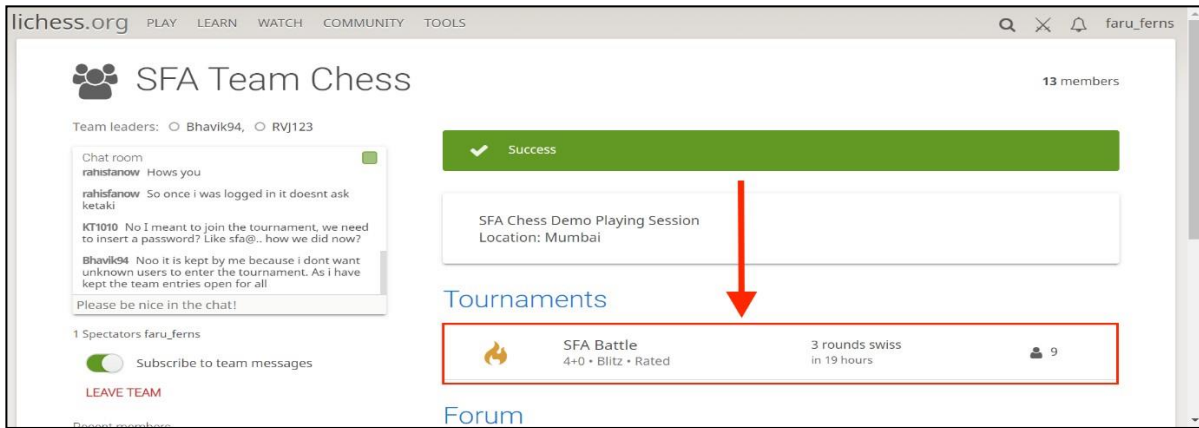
lichess.org PLAY LEARN WATCH COMMUNITY TOOLS faru_ferns

SFA Team Chess

13 members

Team leaders: Bhavik94, RVJ123

Chat room
rahisfanow Hows you
rahisfanow So once i was logged in it doesnt ask ketaki
KT1010 No I meant to join the tournament, we need to insert a password? Like sfa@.. how we did now?
Bhavik94 Noo it is kept by me because i dont want unknown users to enter the tournament. As i have kept the team entries open for all
Please be nice in the chat!

1 Spectators faru_ferns

Subscribe to team messages

LEAVE TEAM

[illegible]

Success

SFA Chess Demo Playing Session
Location: Mumbai

Tournaments

SFA Battle
4+0 • Blitz • Rated
3 rounds swiss
in 19 hours
9

Forum